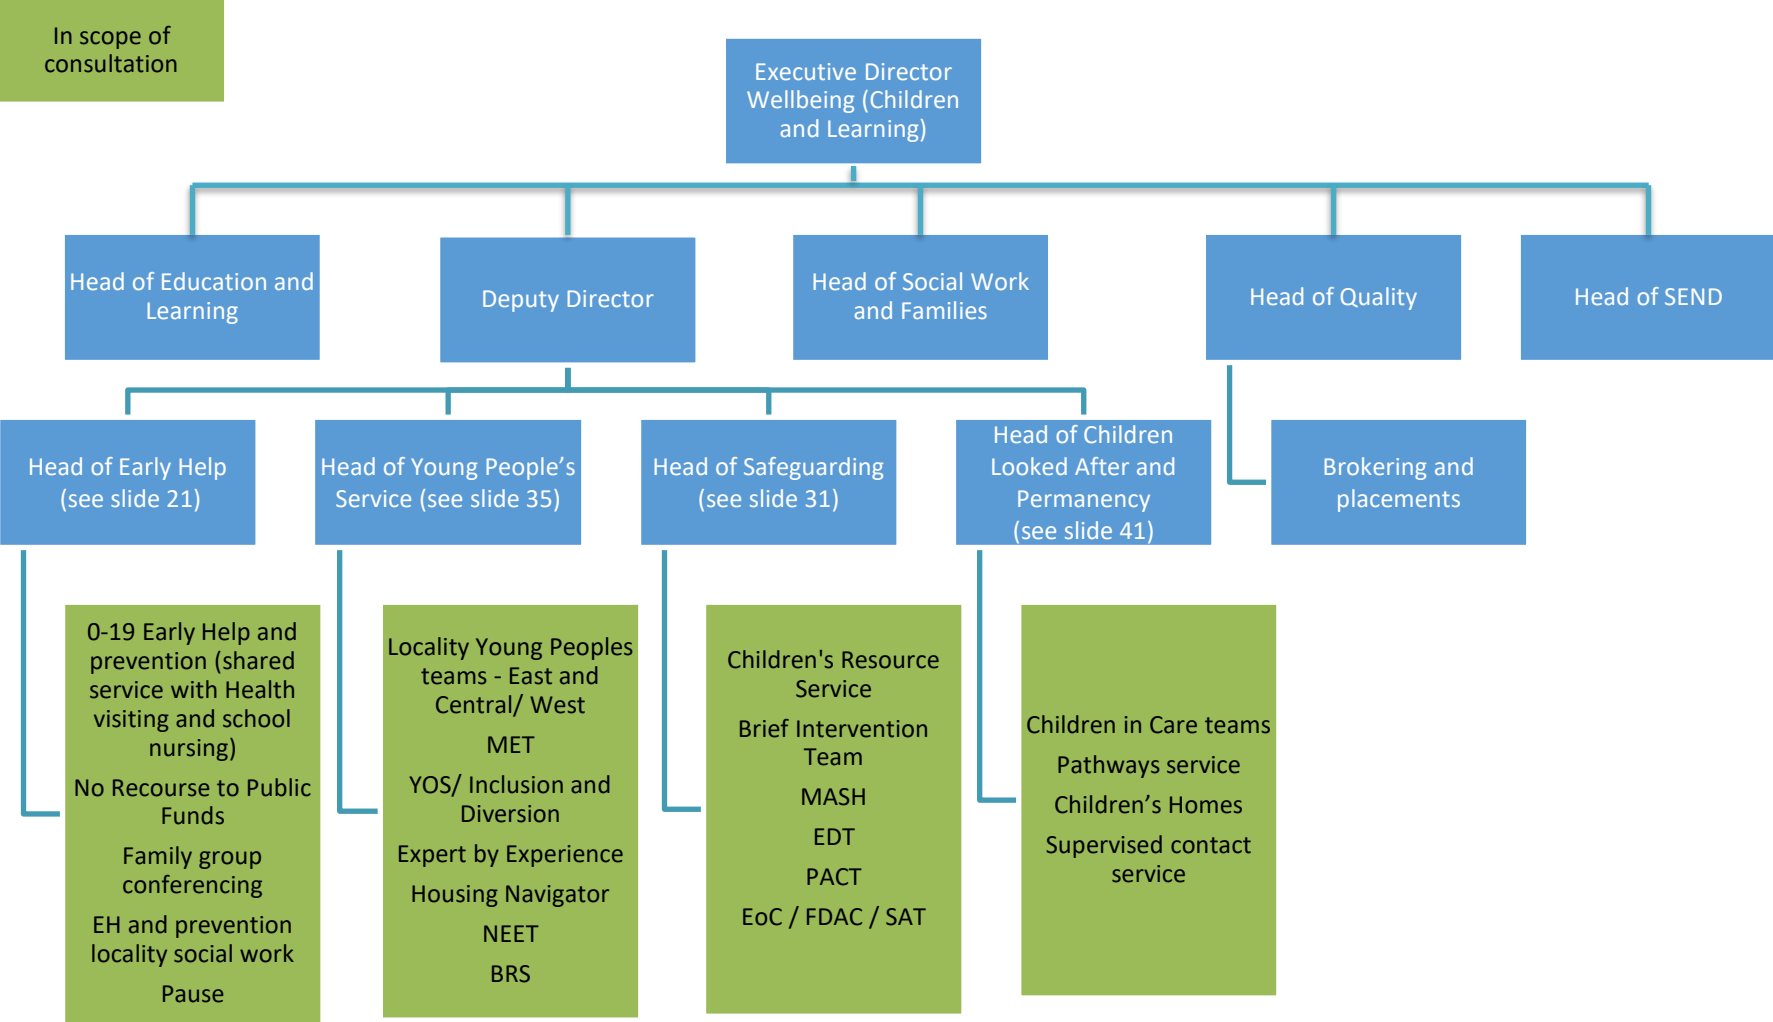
In scope of consultation

Executive Director Wellbeing (Children and Learning)

Head of Education and Learning

Deputy Director

Head of Social Work and Families

Head of Quality

Head of SEND

Head of Early Help (see slide 21)

Head of Young People's Service (see slide 35)

Head of Safeguarding (see slide 31)

Head of Children Looked After and Permanency (see slide 41)

Brokering and placements

0-19 Early Help and prevention (shared service with Health visiting and school nursing)

No Recourse to Public Funds

Family group conferencing

EH and prevention locality social work

Pause

Locality Young Peoples teams - East and Central/ West

MET

YOS/ Inclusion and Diversion

Expert by Experience

Housing Navigator

NEET

BRS

Children's Resource Service

Brief Intervention Team

MASH

EDT

PACT

EoC / FDAC / SAT

Children in Care teams

Pathways service

Children's Homes

Supervised contact service